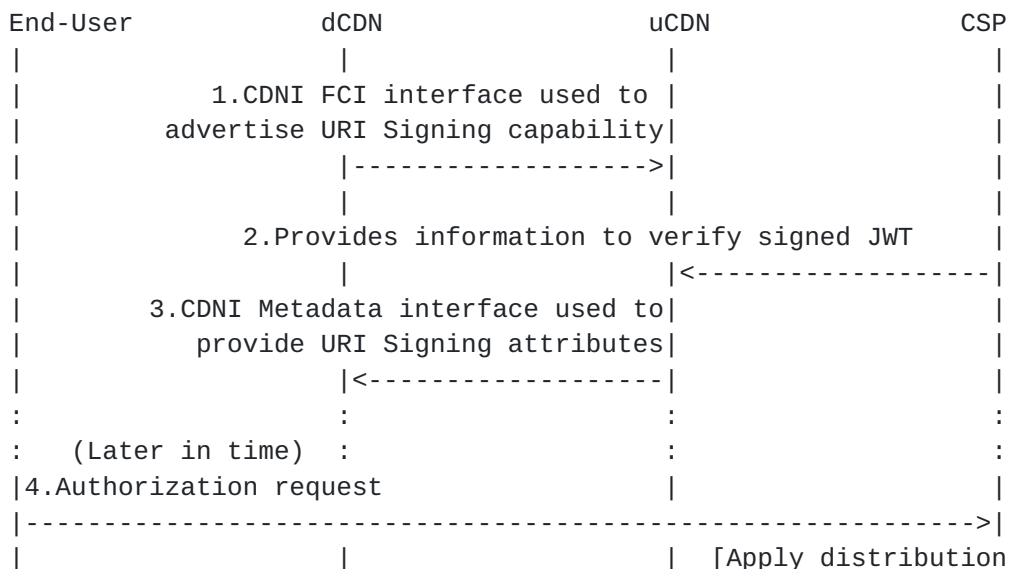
End-User dCDN uCDN CSP

1.CDNI FCI interface used to
advertise URI Signing capability

2.Provides information to verify signed JWT

3.CDNI Metadata interface used to
provide URI Signing attributes

(Later in time)
4.Authorization request

[Apply distribution